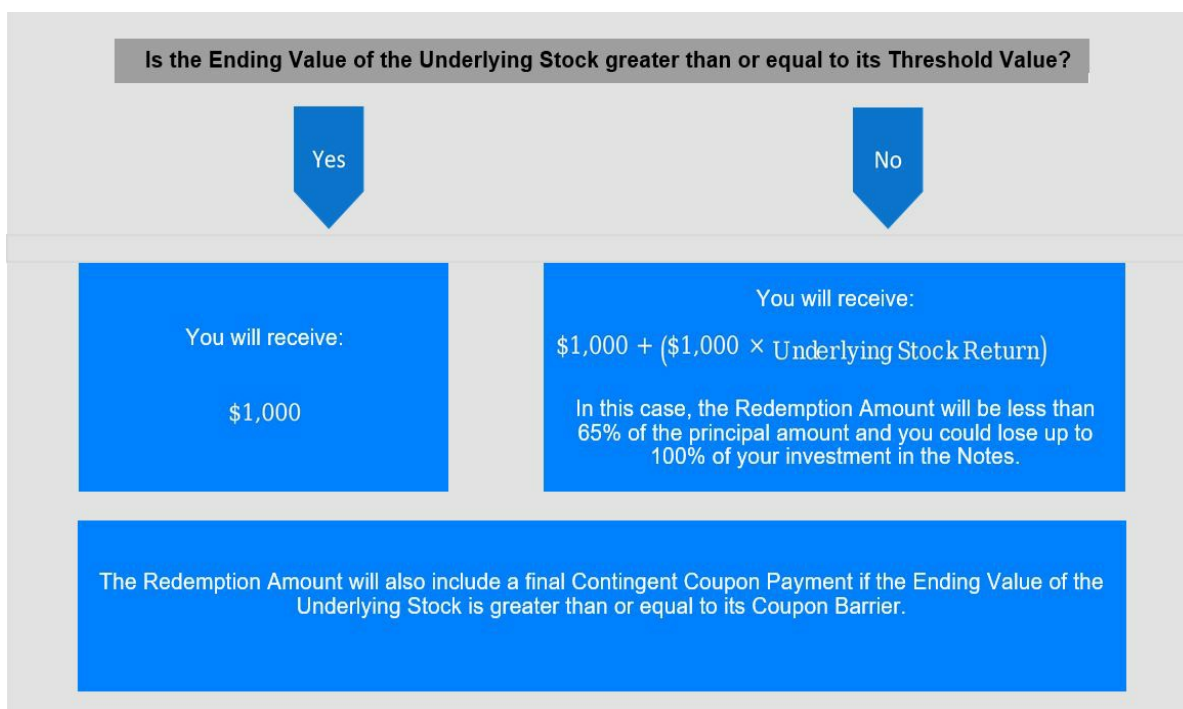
Is the Ending Value of the Underlying Stock greater than or equal to its Threshold Value?

Yes

No

You will receive:

$\$1,000$

You will receive:

$\$1,000 + (\$1,000 \times \text{Underlying Stock Return})$

In this case, the Redemption Amount will be less than 65% of the principal amount and you could lose up to 100% of your investment in the Notes.

The Redemption Amount will also include a final Contingent Coupon Payment if the Ending Value of the Underlying Stock is greater than or equal to its Coupon Barrier.